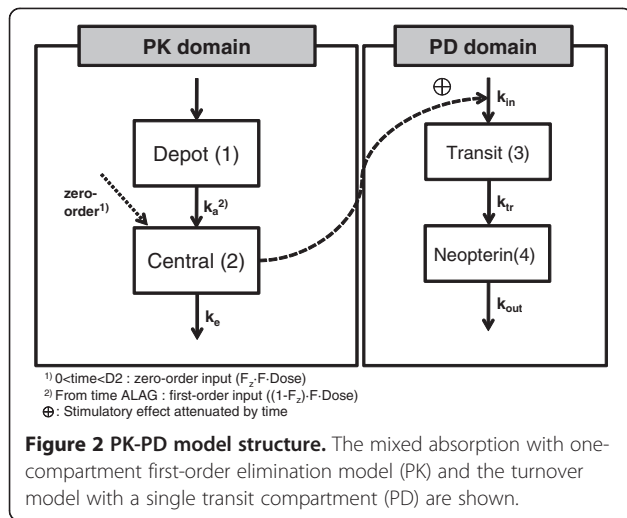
PK domain

PD domain

Depot (1)

zero-order$^{1)}$

$k_a$$^{2)}$

Central (2)

$k_e$

$\oplus$

$k_{in}$

Transit (3)

$k_{tr}$

Neopterin(4)

$k_{out}$

$^{1)}$ 0<time<D2 : zero-order input ($F_z$·F·Dose)
$^{2)}$ From time ALAG : first-order input ((1-$F_z$)·F·Dose)
$\oplus$: Stimulatory effect attenuated by time

**Figure 2 PK-PD model structure.** The mixed absorption with one-compartment first-order elimination model (PK) and the turnover model with a single transit compartment (PD) are shown.